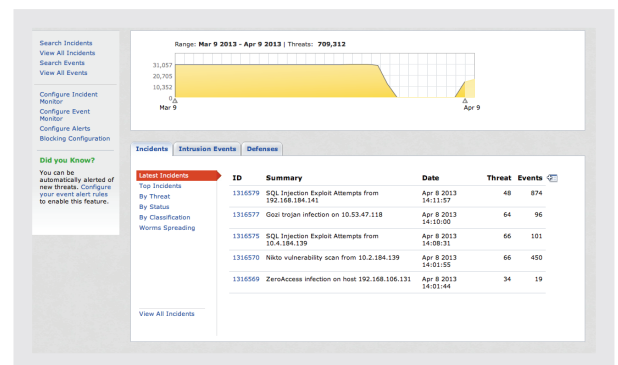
Search Incidents
View All Incidents
Search Events
View All Events

Configure Incident Monitor
Configure Event Monitor
Configure Alerts
Blocking Configuration

Did you Know?
You can be automatically alerted of new threats. Configure your event alert rules to enable this feature.

Range: Mar 9 2013 - Apr 9 2013 | Threats: 709,312

31,057
20,705
10,352
0
Mar 9
Apr 9

Incidents | Intrusion Events | Defenses

Latest Incidents
Top Incidents
By Threat
By Status
By Classification
Worms Spreading

View All Incidents

| ID | Summary | Date | Threat | Events |
|---|---|---|---|---|
| 1316579 | SQL Injection Exploit Attempts from 192.168.184.141 | Apr 8 2013 14:11:57 | 48 | 874 |
| 1316577 | Gozi trojan infection on 10.53.47.118 | Apr 8 2013 14:10:00 | 64 | 96 |
| 1316575 | SQL Injection Exploit Attempts from 10.4.184.139 | Apr 8 2013 14:08:31 | 66 | 101 |
| 1316570 | Nikto vulnerability scan from 10.2.184.139 | Apr 8 2013 14:01:55 | 66 | 450 |
| 1316569 | ZeroAccess infection on host 192.168.106.131 | Apr 8 2013 14:01:44 | 34 | 19 |